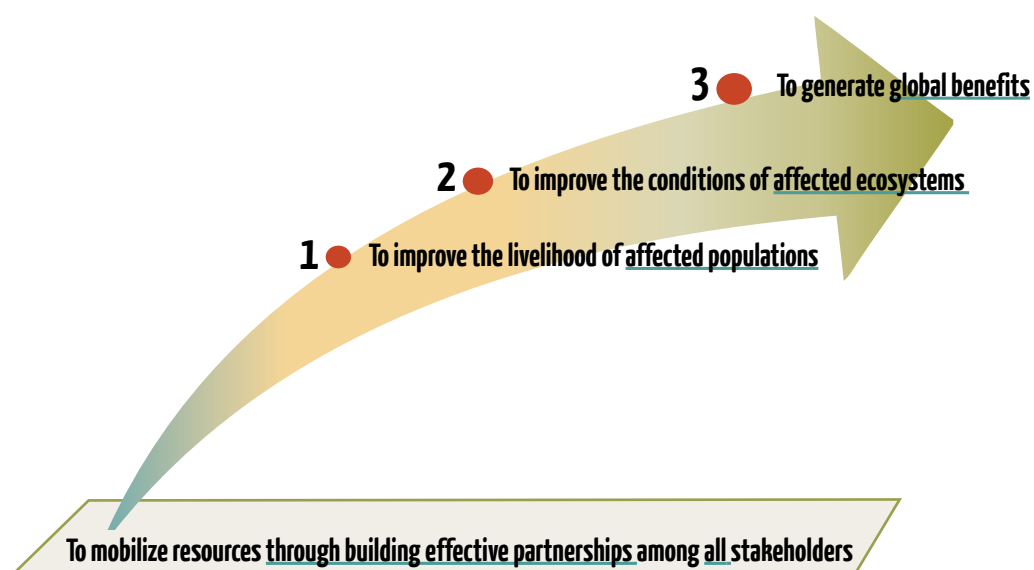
3 To generate global benefits

2 To improve the conditions of affected ecosystems

1 To improve the livelihood of affected populations

To mobilize resources through building effective partnerships among all stakeholders